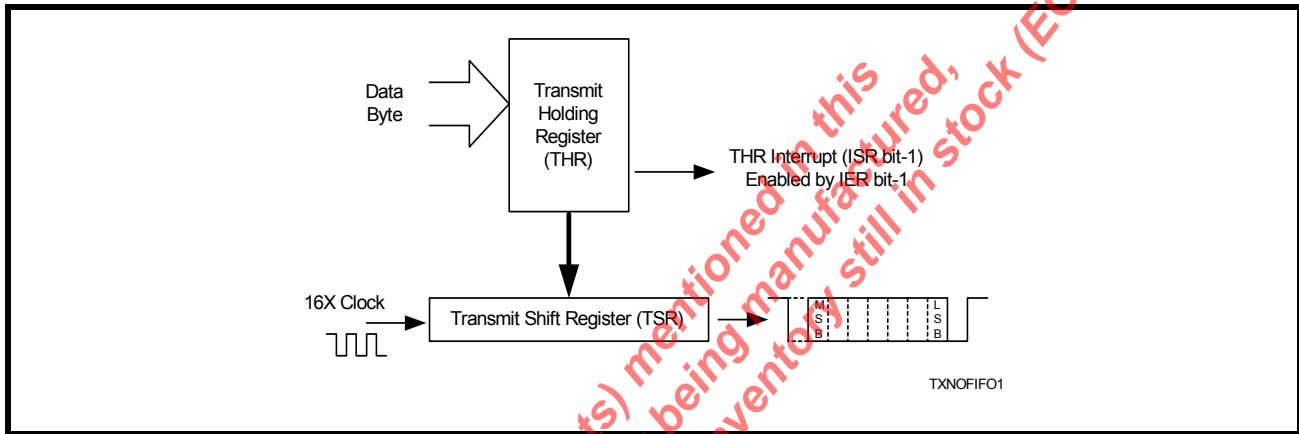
Data Byte

Transmit Holding Register (THR)

THR Interrupt (ISR bit-1) Enabled by IER bit-1

16X Clock

Transmit Shift Register (TSR)

M S B

L S B

TXNOFIFO1

ts) mentioned in this
being manufactured,
ventory still in stock (EO